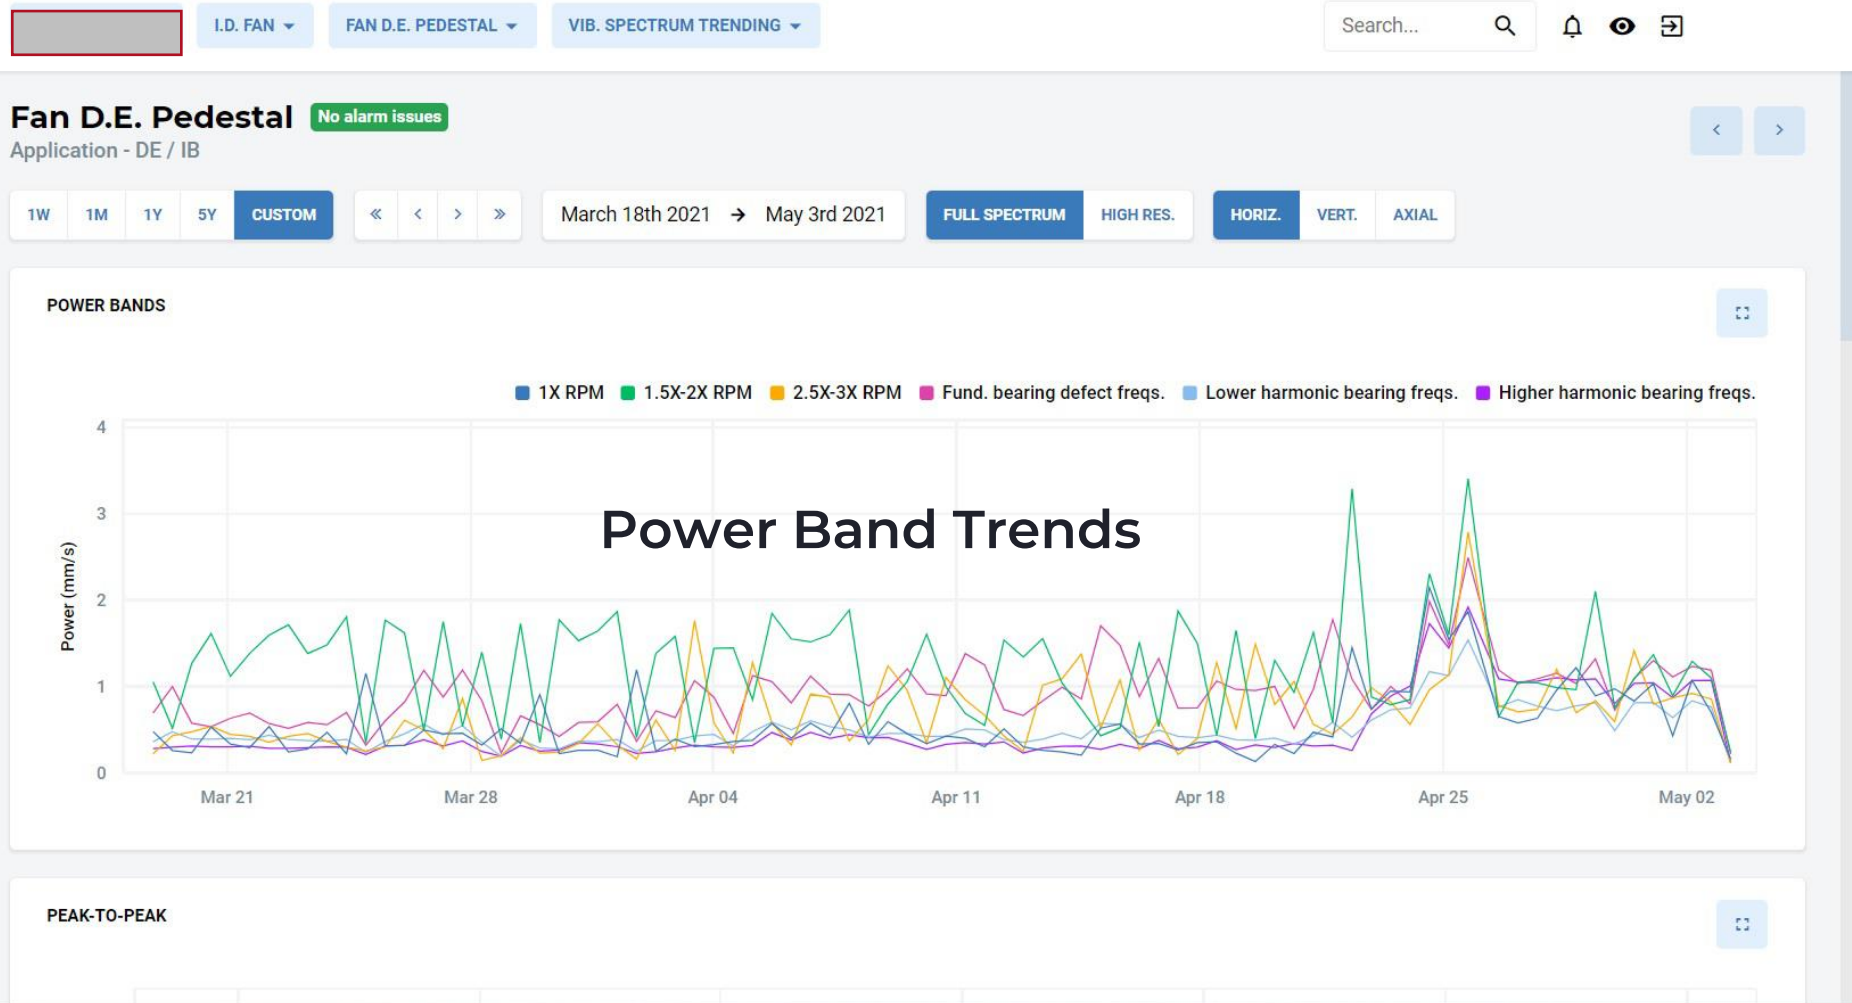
I.D. FAN FAN D.E. PEDESTAL VIB. SPECTRUM TRENDING

Search...

Fan D.E. Pedestal No alarm issues
Application - DE / IB

1W 1M 1Y 5Y CUSTOM

« ‹ › »

March 18th 2021 → May 3rd 2021

FULL SPECTRUM HIGH RES.

HORIZ. VERT. AXIAL

POWER BANDS

1X RPM 1.5X-2X RPM 2.5X-3X RPM Fund. bearing defect freqs. Lower harmonic bearing freqs. Higher harmonic bearing freqs.

Power Band Trends

Power (mm/s)

4
3
2
1
0

Mar 21 Mar 28 Apr 04 Apr 11 Apr 18 Apr 25 May 02

PEAK-TO-PEAK